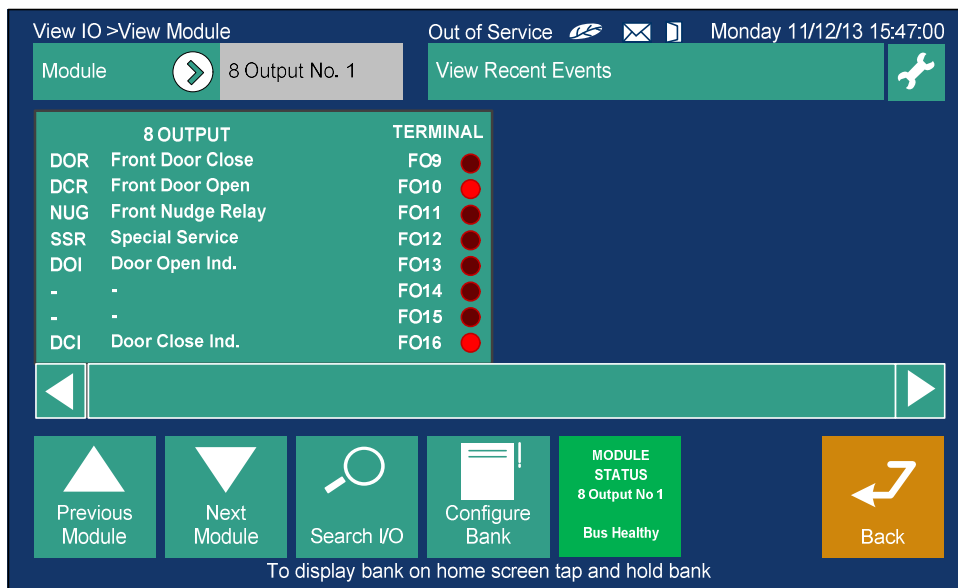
View IO >View Module

Out of Service

Monday 11/12/13 15:47:00

Module

8 Output No. 1

View Recent Events

| 8 OUTPUT | | TERMINAL |
|---|---|---|
| DOR | Front Door Close | FO9 |
| DCR | Front Door Open | FO10 |
| NUG | Front Nudge Relay | FO11 |
| SSR | Special Service | FO12 |
| DOI | Door Open Ind. | FO13 |
| - | - | FO14 |
| - | - | FO15 |
| DCI | Door Close Ind. | FO16 |

Previous Module

Next Module

Search I/O

Configure Bank

MODULE STATUS
8 Output No 1

Bus Healthy

Back

To display bank on home screen tap and hold bank